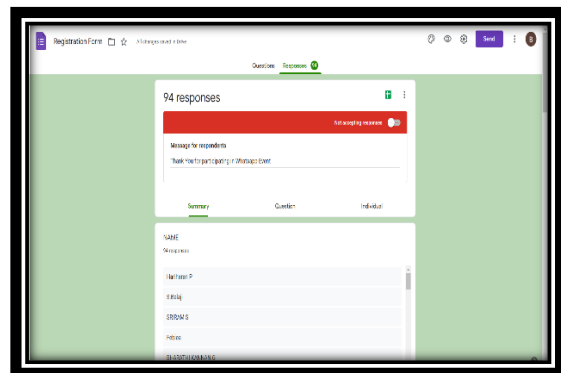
Registration Form

All changes saved in Drive

Send

B

Questions Responses 94

94 responses

Not accepting responses

Message for respondents

Thank You for participating in Wortnapo Event

Summary Question Individual

NAME

94 responses

Mathavan P

Balaji

SRIRAM S

Febos

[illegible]